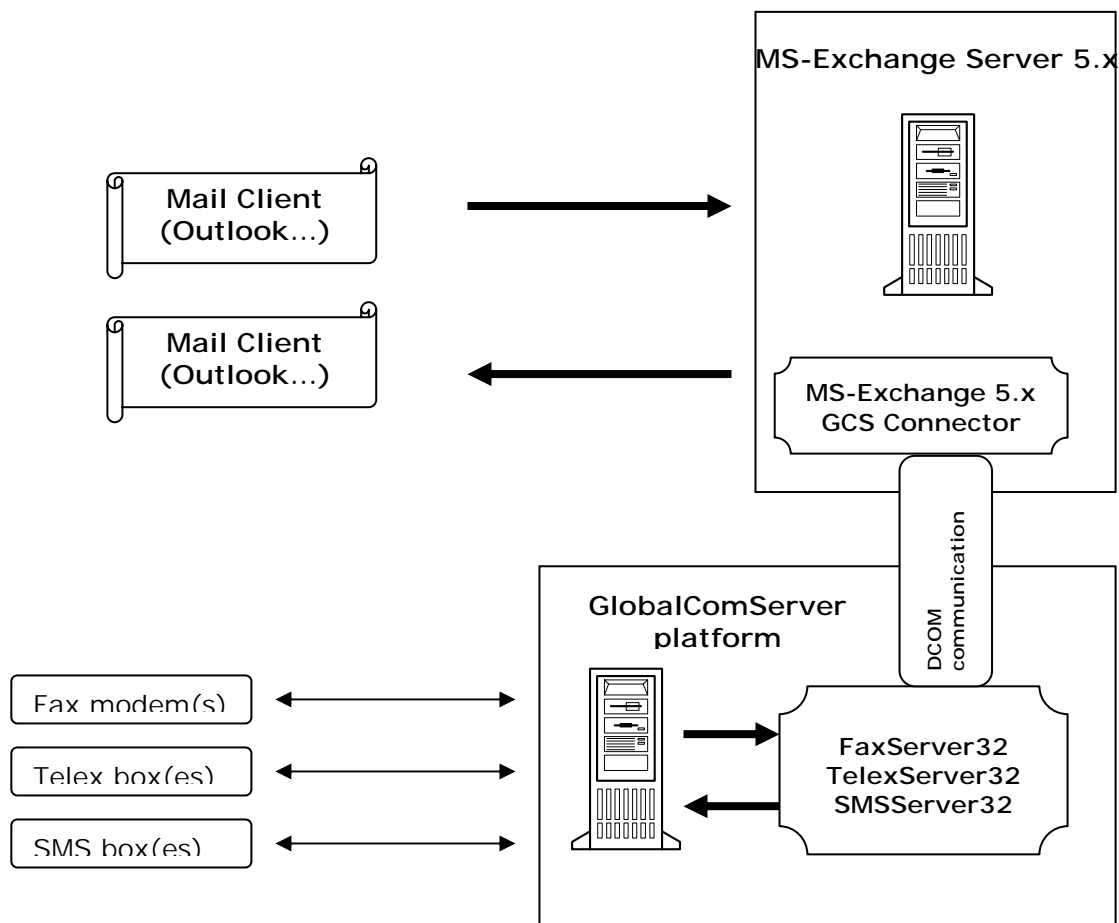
MS-Exchange Server 5.x

Mail Client (Outlook...)

Mail Client (Outlook...)

MS-Exchange 5.x GCS Connector

DCOM communication

GlobalComServer platform

Fax modem(s)

Telex box(es)

SMS box(es)

FaxServer32
TelexServer32
SMSServer32